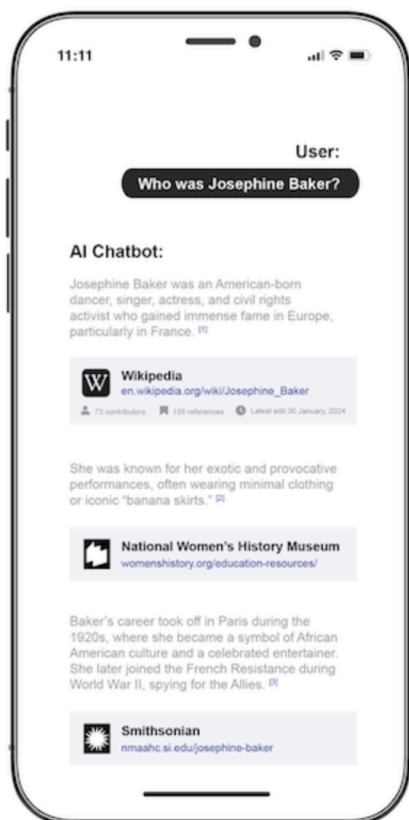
11:11

User:

Who was Josephine Baker?

AI Chatbot:

Josephine Baker was an American-born dancer, singer, actress, and civil rights activist who gained immense fame in Europe, particularly in France. [1]

W

Wikipedia
en.wikipedia.org/wiki/Josephine_Baker

73 contributors 156 references Latest edit 30 January, 2024

She was known for her exotic and provocative performances, often wearing minimal clothing or iconic "banana skirts." [2]

National Women's History Museum
womenshistory.org/education-resources/

Baker's career took off in Paris during the 1920s, where she became a symbol of African American culture and a celebrated entertainer. She later joined the French Resistance during World War II, spying for the Allies. [3]

Smithsonian
nmaahc.si.edu/josephine-baker